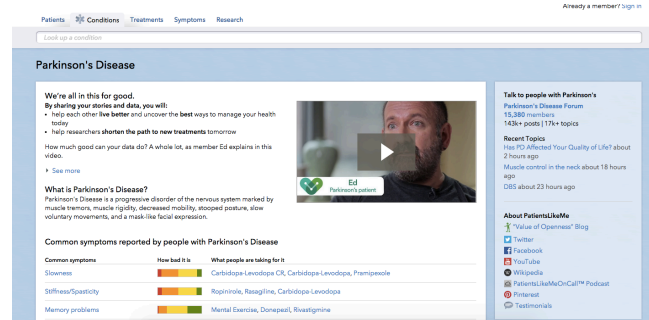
Already a member? Sign in

Patients Conditions Treatments Symptoms Research

Look up a condition

Parkinson's Disease

We're all in this for good.

By sharing your stories and data, you will:
• help each other live better and uncover the best ways to manage your health today
• help researchers shorten the path to new treatments tomorrow

How much good can your data do? A whole lot, as member Ed explains in this video.

▸ See more

Ed
Parkinson's patient

What is Parkinson's Disease?

Parkinson's Disease is a progressive disorder of the nervous system marked by muscle tremors, muscle rigidity, decreased mobility, stooped posture, slow voluntary movements, and a mask-like facial expression.

Common symptoms reported by people with Parkinson's Disease

| Common symptoms | How bad it is | What people are taking for it |
|---|---|---|
| Slowness | | Carbidopa-Levodopa CR, Carbidopa-Levodopa, Pramipexole |
| Stiffness/Spasticity | | Ropinirole, Rasagiline, Carbidopa-Levodopa |
| Memory problems | | Mental Exercise, Donepezil, Rivastigmine |

Talk to people with Parkinson's

Parkinson's Disease Forum
15,380 members
143k+ posts | 17k+ topics

Recent Topics
Has PD Affected Your Quality of Life? about 2 hours ago
Muscle control in the neck about 18 hours ago
DBS about 23 hours ago

About PatientsLikeMe
"Value of Openness" Blog
Twitter
Facebook
YouTube
Wikipedia
PatientsLikeMeOnCall™ Podcast
Pinterest
Testimonials